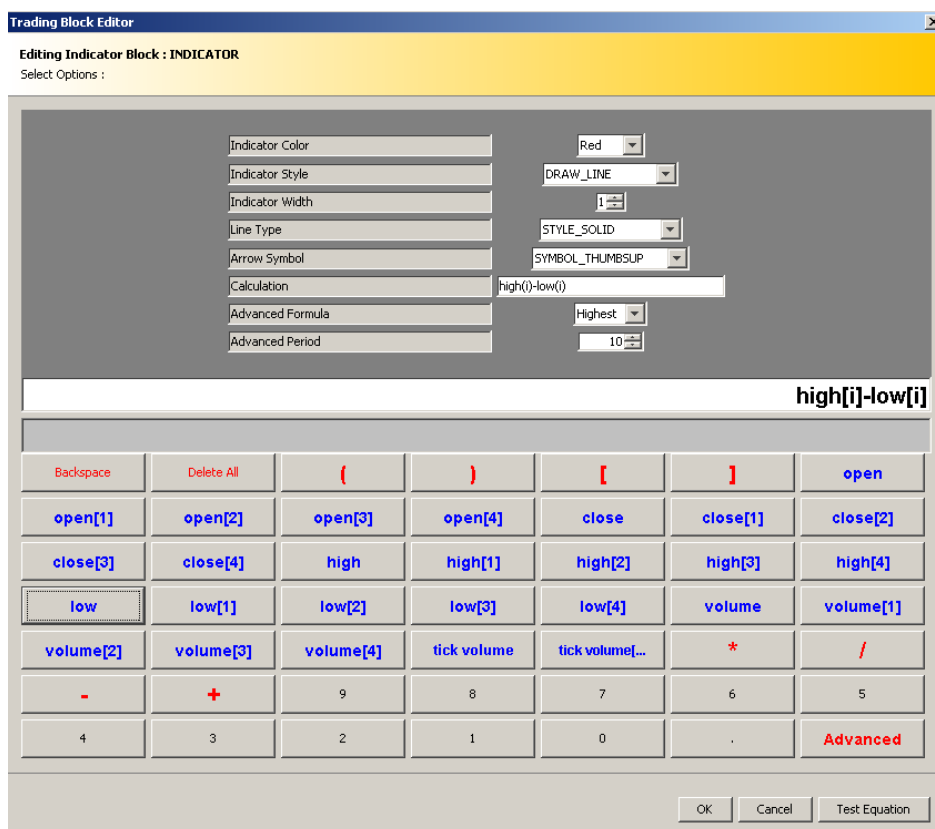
Trading Block Editor

Editing Indicator Block : INDICATOR
Select Options :

| | |
|---|---|
| Indicator Color | Red |
| Indicator Style | DRAW_LINE |
| Indicator Width | 1 |
| Line Type | STYLE_SOLID |
| Arrow Symbol | SYMBOL_THUMBSUP |
| Calculation | high(i)-low(i) |
| Advanced Formula | Highest |
| Advanced Period | 10 |

high[i]-low[i]

| | | | | | | |
|---|---|---|---|---|---|---|
| Backspace | Delete All | ( | ) | [ | ] | open |
| open[1] | open[2] | open[3] | open[4] | close | close[1] | close[2] |
| close[3] | close[4] | high | high[1] | high[2] | high[3] | high[4] |
| low | low[1] | low[2] | low[3] | low[4] | volume | volume[1] |
| volume[2] | volume[3] | volume[4] | tick volume | tick volume[... | * | / |
| - | + | 9 | 8 | 7 | 6 | 5 |
| 4 | 3 | 2 | 1 | 0 | . | Advanced |

OK Cancel Test Equation